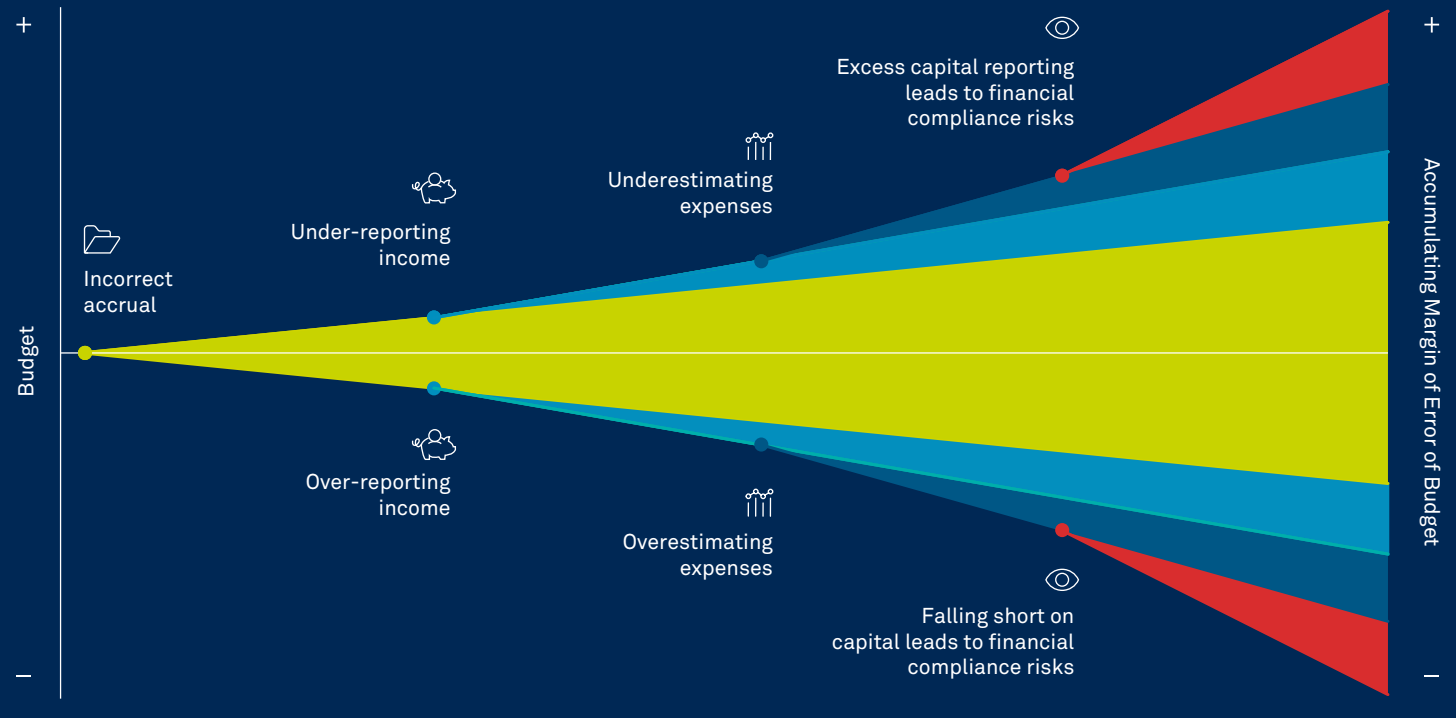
+

Budget

−

Incorrect accrual

Under-reporting income

Over-reporting income

Underestimating expenses

Overestimating expenses

Excess capital reporting leads to financial compliance risks

Falling short on capital leads to financial compliance risks

+

Accumulating Margin of Error of Budget

−